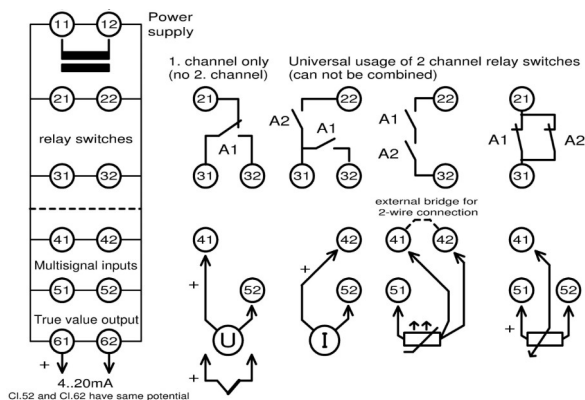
11 12 Power supply

21 22

relay switches

31 32

41 42

Multisignal inputs

51 52

True value output

61 62

+

4..20mA

Cl.52 and Cl.62 have same potential

1. channel only (no 2. channel)

Universal usage of 2 channel relay switches (can not be combined)

21 22 A1 31 32

A2 22 A1 31 32

A1 22 A2 31

21 A1 A2 31

external bridge for 2-wire connection

41 + 52 U

42 + 52 I

41 42 51

41 51 52 +